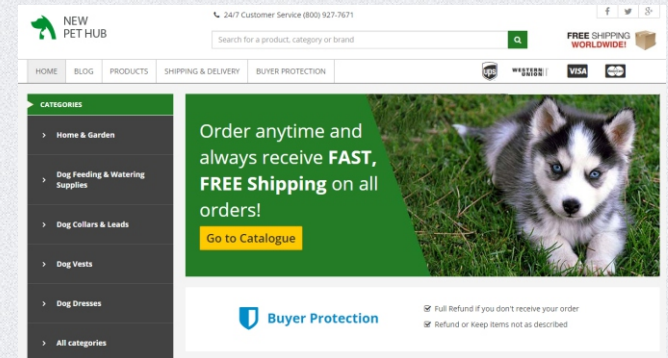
NEW PET HUB

24/7 Customer Service (800) 927-7671

f y g+

Search for a product, category or brand

FREE SHIPPING WORLDWIDE!

HOME BLOG PRODUCTS SHIPPING & DELIVERY BUYER PROTECTION

ups WESTERN UNION VISA

CATEGORIES

Home & Garden

Dog Feeding & Watering Supplies

Dog Collars & Leads

Dog Vests

Dog Dresses

All categories

Order anytime and always receive FAST, FREE Shipping on all orders!

Go to Catalogue

Buyer Protection

Full Refund if you don't receive your order

Refund or Keep items not as described